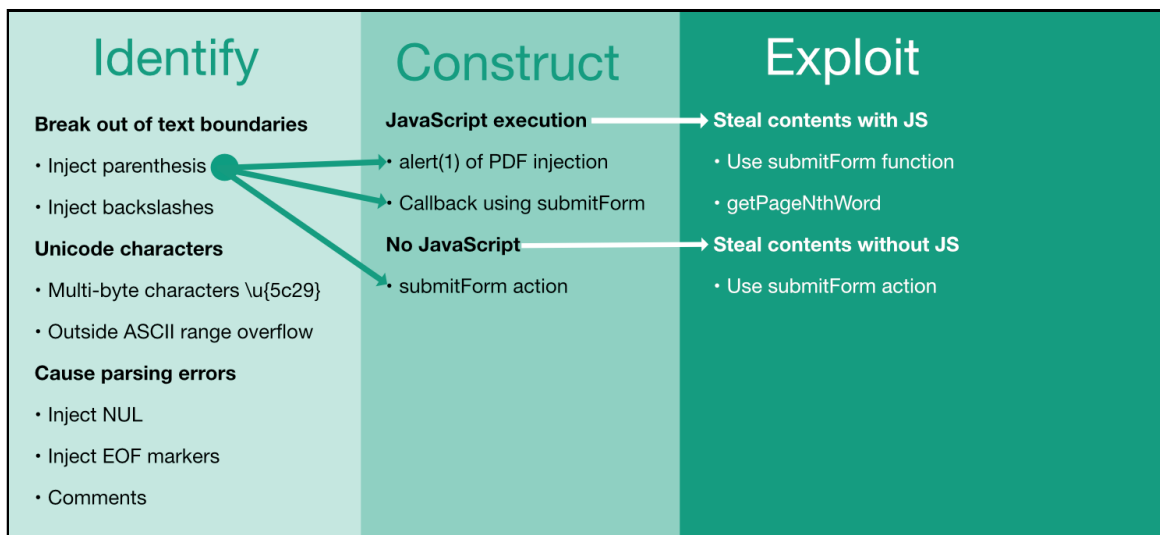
Identify

**Break out of text boundaries**

• Inject parenthesis

• Inject backslashes

**Unicode characters**

• Multi-byte characters \u{5c29}

• Outside ASCII range overflow

**Cause parsing errors**

• Inject NUL

• Inject EOF markers

• Comments

Construct

**JavaScript execution**

• alert(1) of PDF injection

• Callback using submitForm

**No JavaScript**

• submitForm action

Exploit

**Steal contents with JS**

• Use submitForm function

• getPageNthWord

**Steal contents without JS**

• Use submitForm action